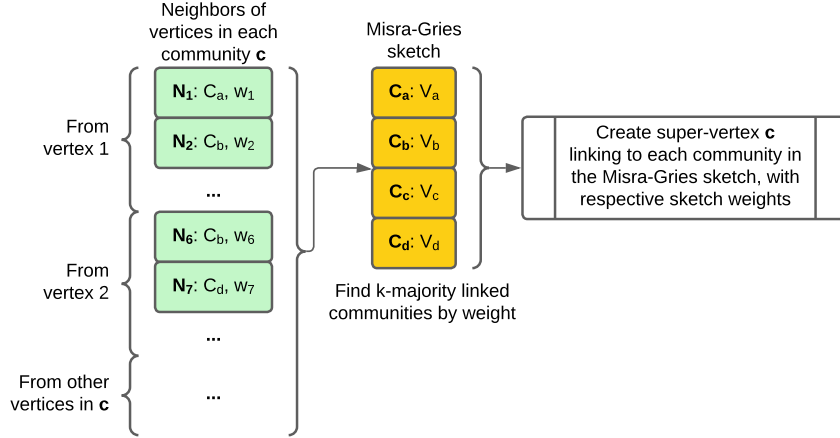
Neighbors of vertices in each community **c**

From vertex 1

**$N_1$**: $C_a$, $w_1$

**$N_2$**: $C_b$, $w_2$

...

From vertex 2

**$N_6$**: $C_b$, $w_6$

**$N_7$**: $C_d$, $w_7$

...

From other vertices in **c**

...

Misra-Gries sketch

**$C_a$**: $V_a$

**$C_b$**: $V_b$

**$C_c$**: $V_c$

**$C_d$**: $V_d$

Find k-majority linked communities by weight

Create super-vertex **c** linking to each community in the Misra-Gries sketch, with respective sketch weights